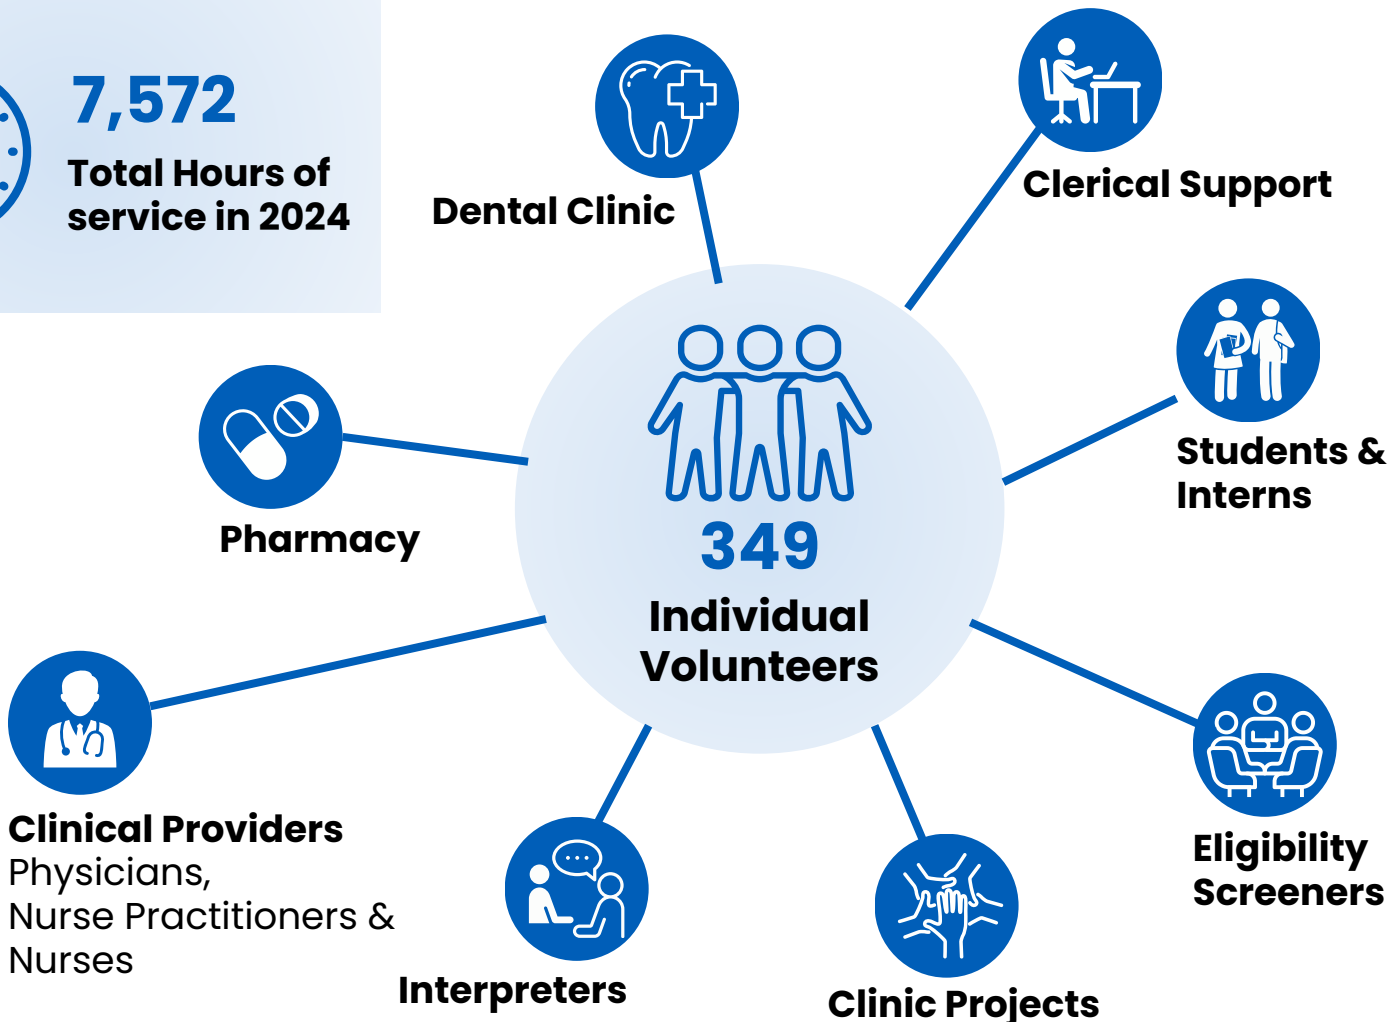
7,572
Total Hours of service in 2024

Dental Clinic

Clerical Support

349
Individual Volunteers

Pharmacy

Students & Interns

Clinical Providers
Physicians,
Nurse Practitioners &
Nurses

Interpreters

Clinic Projects

Eligibility Screeners